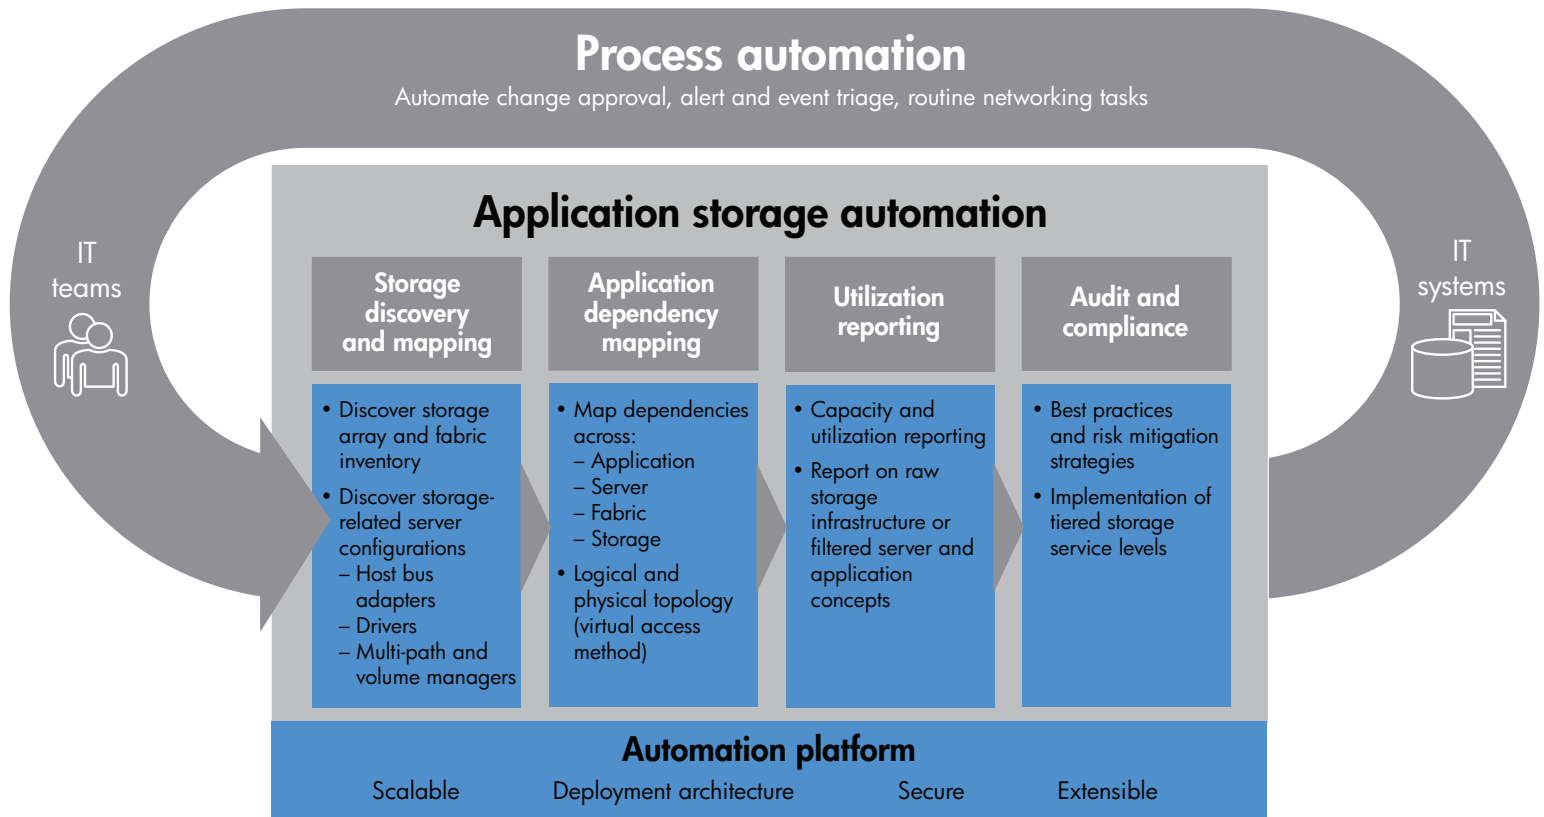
Process automation

Automate change approval, alert and event triage, routine networking tasks

IT teams

IT systems

Application storage automation

Storage discovery and mapping

- Discover storage array and fabric inventory
- Discover storage-related server configurations
  – Host bus adapters
  – Drivers
  – Multi-path and volume managers

Application dependency mapping

- Map dependencies across:
  – Application
  – Server
  – Fabric
  – Storage
- Logical and physical topology (virtual access method)

Utilization reporting

- Capacity and utilization reporting
- Report on raw storage infrastructure or filtered server and application concepts

Audit and compliance

- Best practices and risk mitigation strategies
- Implementation of tiered storage service levels

Automation platform

Scalable Deployment architecture Secure Extensible